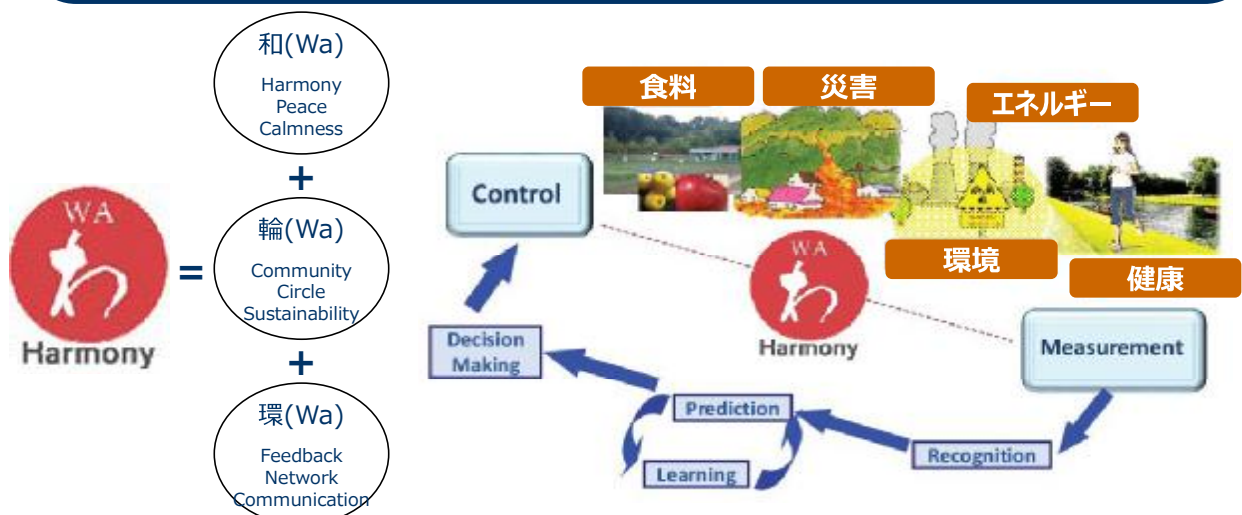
WA
わ
Harmony

=

和(Wa)
Harmony
Peace
Calmness

+

輪(Wa)
Community
Circle
Sustainability

+

環(Wa)
Feedback
Network
Communication

食料

災害

エネルギー

環境

健康

Control

WA
わ
Harmony

Measurement

Recognition

Prediction

Learning

Decision Making